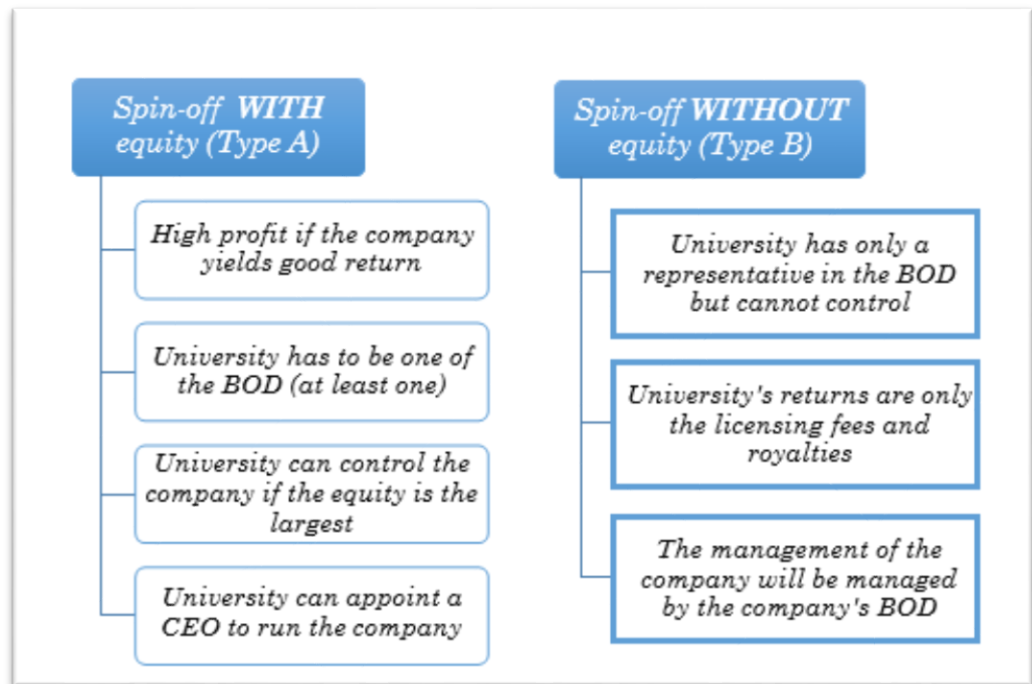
Spin-off WITH equity (Type A)

High profit if the company yields good return

University has to be one of the BOD (at least one)

University can control the company if the equity is the largest

University can appoint a CEO to run the company

Spin-off WITHOUT equity (Type B)

University has only a representative in the BOD but cannot control

University's returns are only the licensing fees and royalties

The management of the company will be managed by the company's BOD